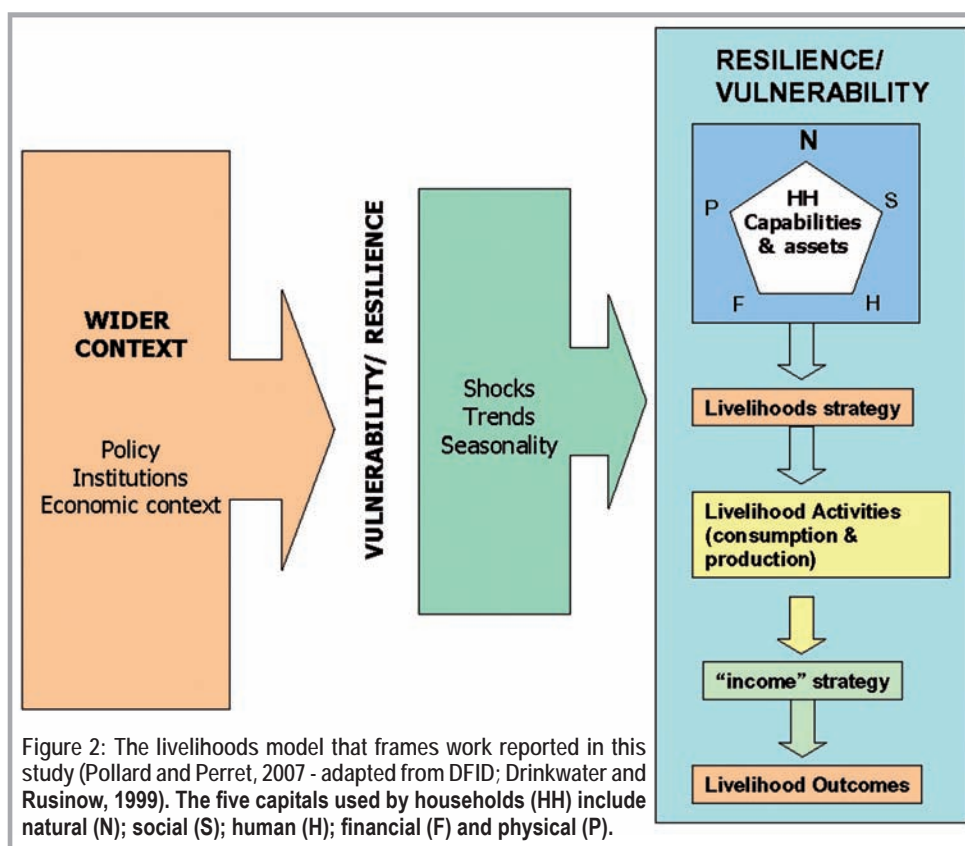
WIDER CONTEXT

Policy
Institutions
Economic context

VULNERABILITY/ RESILIENCE

Shocks
Trends
Seasonality

RESILIENCE/ VULNERABILITY

N
P
S
HH Capabilities & assets
F
H

Livelihoods strategy

Livelihood Activities (consumption & production)

"income" strategy

Livelihood Outcomes

Figure 2: The livelihoods model that frames work reported in this study (Pollard and Perret, 2007 - adapted from DFID; Drinkwater and Rusinow, 1999). The five capitals used by households (HH) include natural (N); social (S); human (H); financial (F) and physical (P).